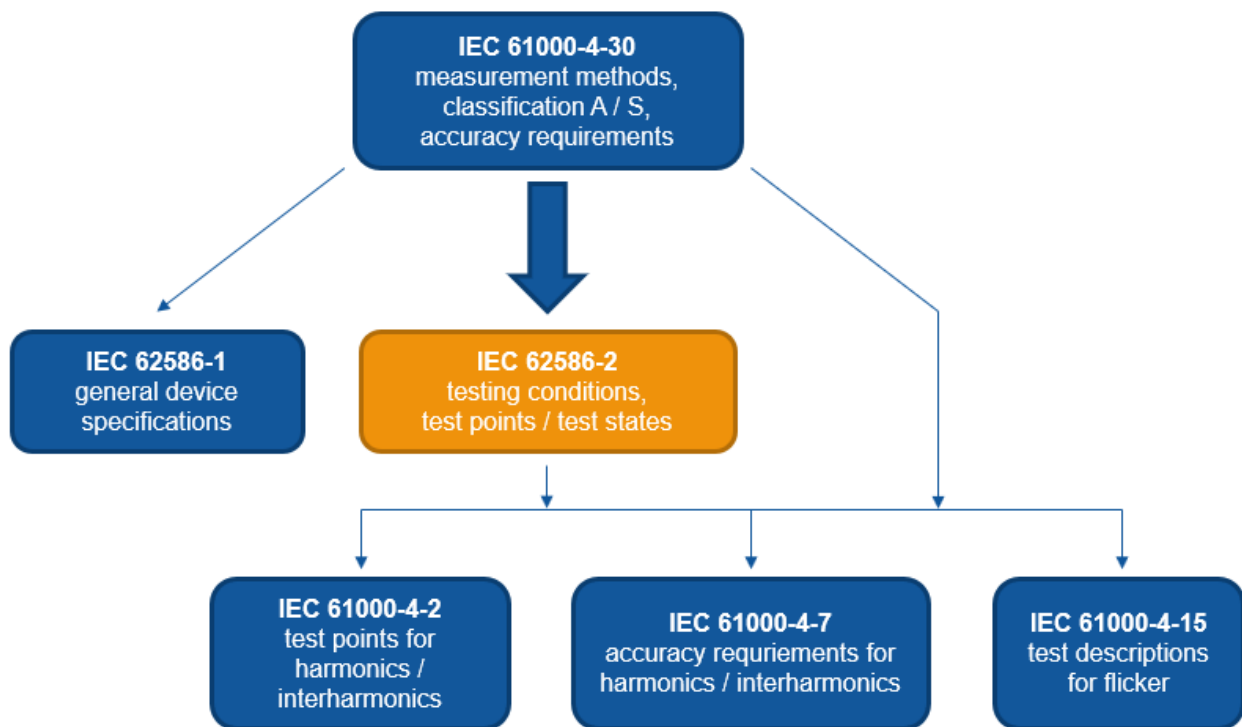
IEC 61000-4-30
measurement methods, classification A / S, accuracy requirements

IEC 62586-1
general device specifications

IEC 62586-2
testing conditions, test points / test states

IEC 61000-4-2
test points for harmonics / interharmonics

IEC 61000-4-7
accuracy requriements for harmonics / interharmonics

IEC 61000-4-15
test descriptions for flicker